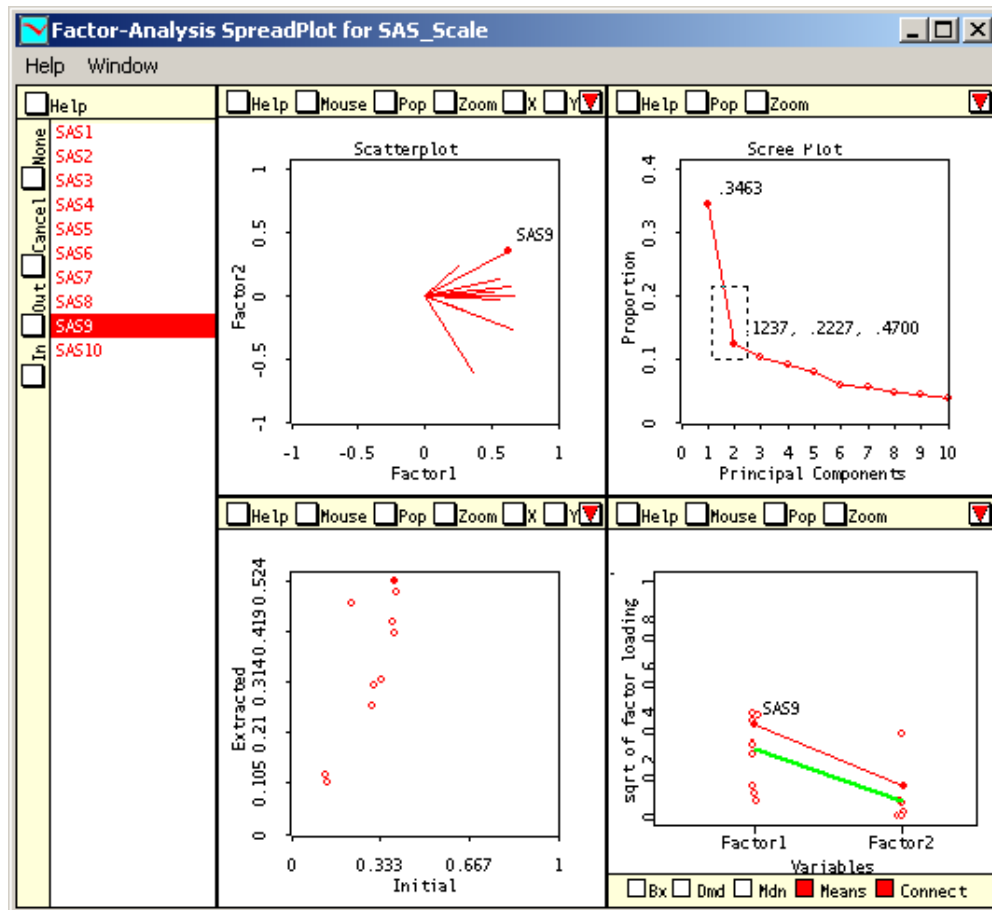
Factor-Analysis SpreadPlot for SAS_Scale

Help Window

Help

None Cancel Out In

SAS1
SAS2
SAS3
SAS4
SAS5
SAS6
SAS7
SAS8
SAS9
SAS10

Help Mouse Pop Zoom X Y

Scatterplot

SAS9

Factor2
1
0.5
0
-0.5
-1

-1 -0.5 0 0.5 1
Factor1

Help Pop Zoom

Scree Plot

.3463

.1237, .2227, .4700

Proportion
0.4
0.3
0.2
0.1
0

0 1 2 3 4 5 6 7 8 9 10
Principal Components

Help Mouse Pop Zoom X Y

Extracted
0.524
0.419
0.314
0.21
0.105
0

0 0.333 0.667 1
Initial

Help Mouse Pop Zoom

SAS9

sqrt of factor loading
1
0.8
0.6
0.4
0.2
0

Factor1 Factor2
Variables

Bx Dmd Mdn Means Connect